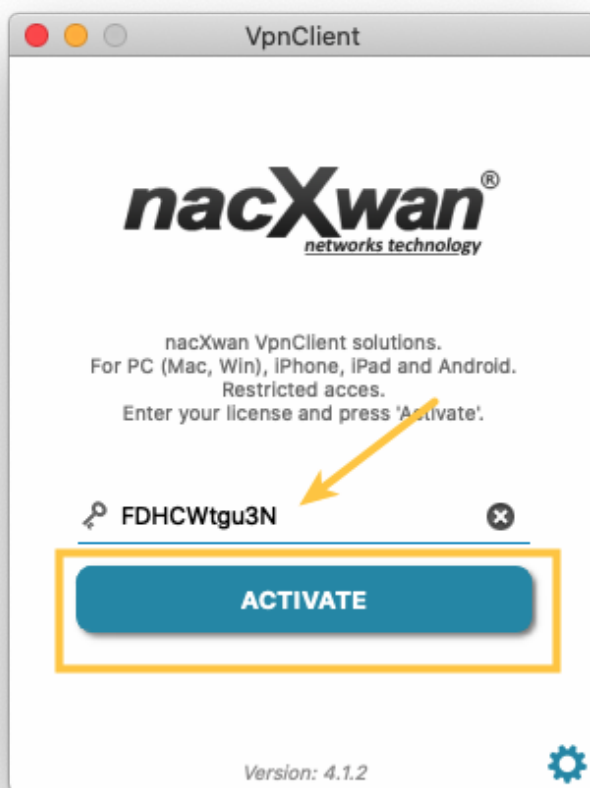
VpnClient

nacXwan®
networks technology

nacXwan VpnClient solutions.
For PC (Mac, Win), iPhone, iPad and Android.
Restricted acces.
Enter your license and press 'Activate'.

FDHCWtgu3N

ACTIVATE

Version: 4.1.2